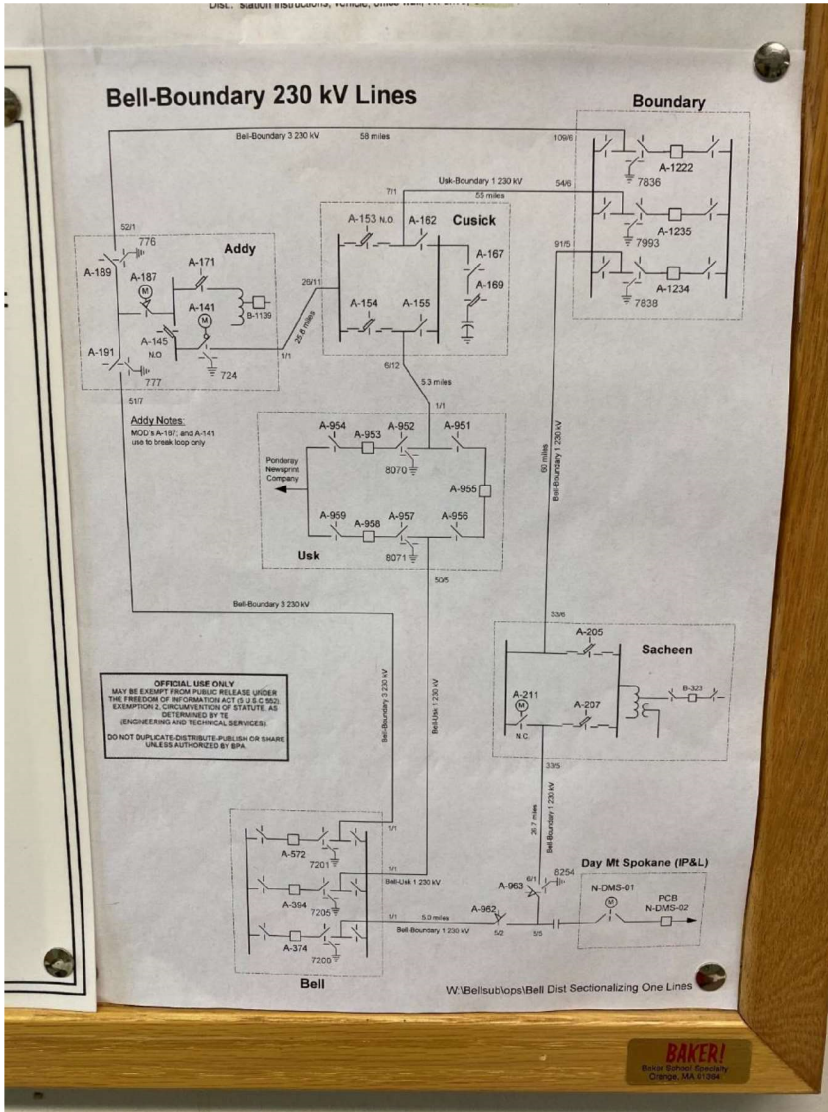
Dist.: station instructions, vehicle, office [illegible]

Bell-Boundary 230 kV Lines

Boundary

Bell-Boundary 3 230 kV 58 miles 109/6

A-1222
7836

Usk-Boundary 1 230 kV 55 miles 7/1 54/6

A-1235
7993

91/5

A-1234
7838

52/1
776
A-189
A-187
A-171
Addy
A-141
B-1139
A-145
N.O
A-191
777
724
26/11
25.8 miles
1/1
51/7

A-153 N.O.
A-162
Cusick
A-167
A-169
A-154
A-155

6/12
5.3 miles
1/1

Addy Notes:
MOD's A-187; and A-141 use to break loop only

A-954 A-953 A-952 A-951
8070
Ponderay Newsprint Company
A-955
A-959 A-958 A-957 A-956
8071
Usk
50/5

60 miles
Bell-Boundary 1 230 kV

Bell-Boundary 3 230 kV

33/6

A-205
Sacheen
A-211
A-207
B-323
N.C.

OFFICIAL USE ONLY
MAY BE EXEMPT FROM PUBLIC RELEASE UNDER THE FREEDOM OF INFORMATION ACT (5 U.S.C 552) EXEMPTION 2, CIRCUMVENTION OF STATUTE, AS DETERMINED BY TE (ENGINEERING AND TECHNICAL SERVICES)
DO NOT DUPLICATE-DISTRIBUTE-PUBLISH OR SHARE UNLESS AUTHORIZED BY BPA.

Bell-Boundary 3 230 kV
Bell-Usk 1 230 kV

33/5
26.7 miles
Bell-Boundary 1 230 kV

Day Mt Spokane (IP&L)

1/1
A-572
7201
1/1
Bell-Usk 1 230 kV
A-394
7205
A-963
6/1
6254
N-DMS-01
PCB
N-DMS-02
1/1 5.0 miles
A-962
Bell-Boundary 1 230 kV
5/2
5/5
A-374
7200

Bell

W:\Bellsub\ops\Bell Dist Sectionalizing One Lines

BAKER!
Baker School Specialty
Orange, MA 01364